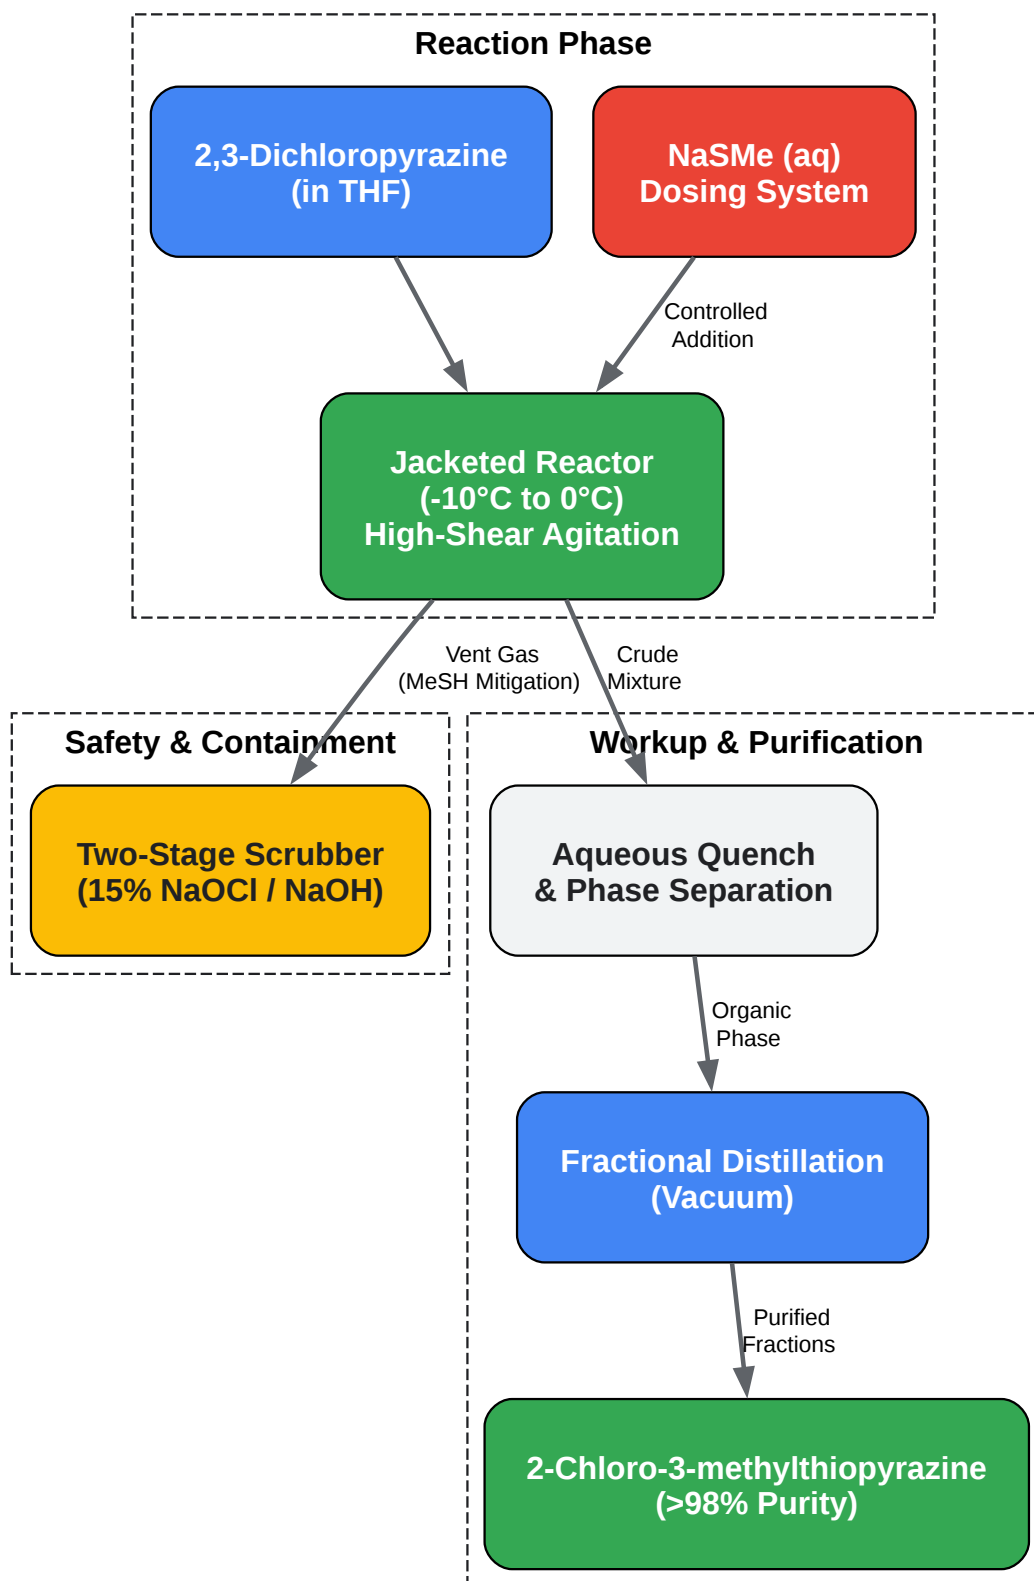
Reaction Phase

2,3-Dichloropyrazine (in THF)

NaSMe (aq) Dosing System

Controlled Addition

Jacketed Reactor (-10°C to 0°C) High-Shear Agitation

Vent Gas (MeSH Mitigation)

Crude Mixture

Safety & Containment

Two-Stage Scrubber (15% NaOCl / NaOH)

Workup & Purification

Aqueous Quench & Phase Separation

Organic Phase

Fractional Distillation (Vacuum)

Purified Fractions

2-Chloro-3-methylthiopyrazine (>98% Purity)